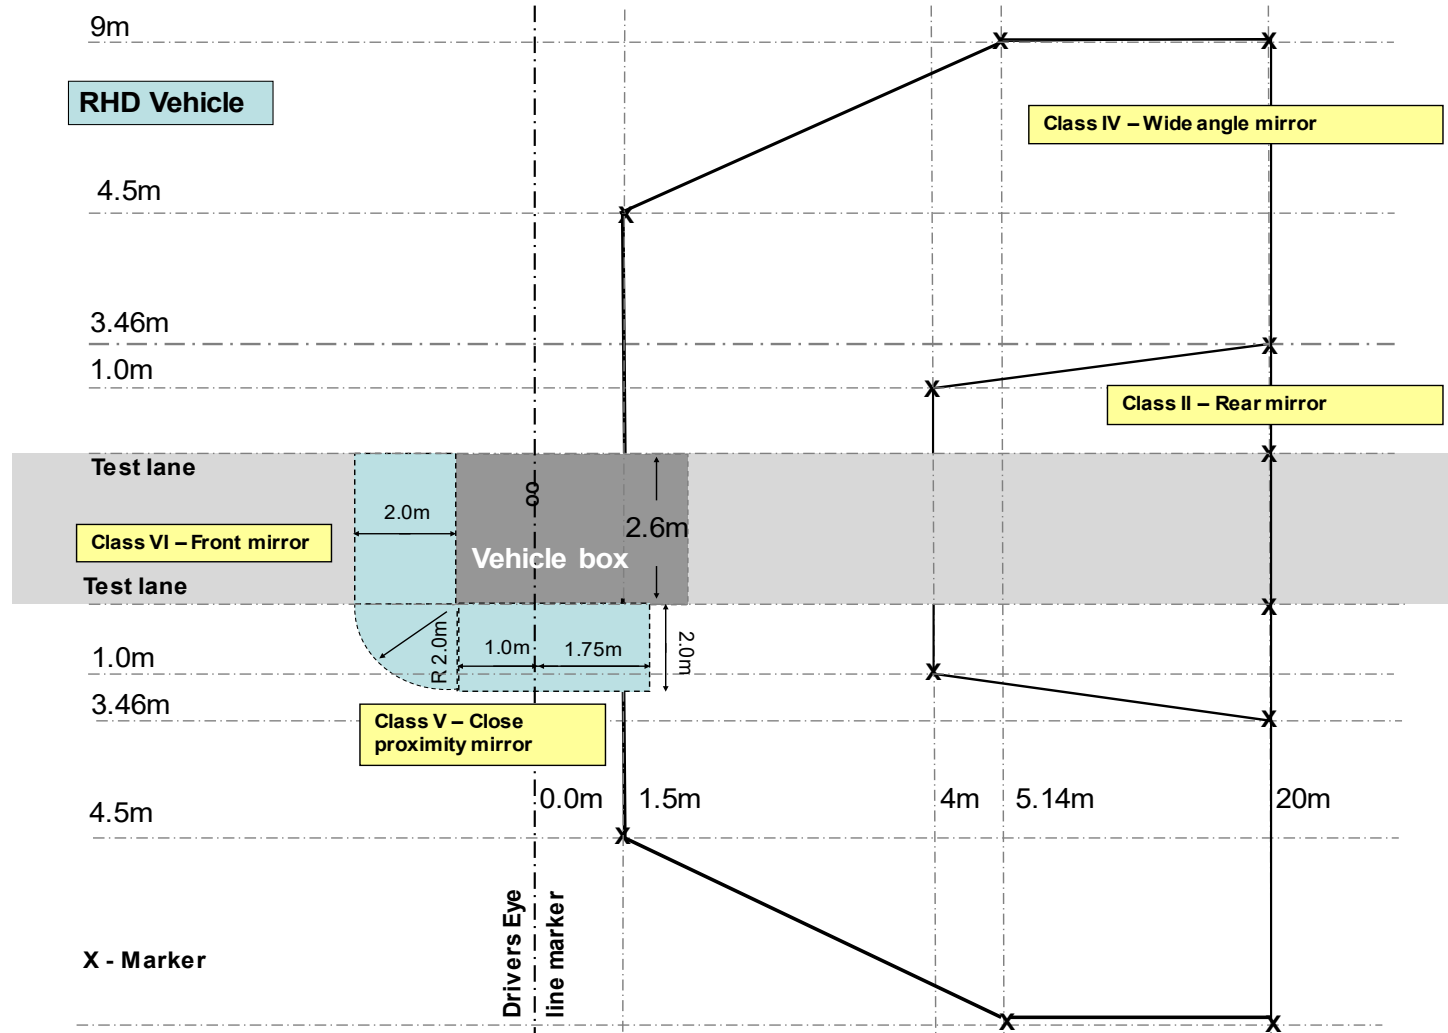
9m

RHD Vehicle

Class IV – Wide angle mirror

4.5m

3.46m

1.0m

Class II – Rear mirror

Test lane

2.0m

oo

2.6m

Class VI – Front mirror

Vehicle box

Test lane

R 2.0m

1.0m

1.75m

2.0m

1.0m

3.46m

Class V – Close proximity mirror

0.0m

1.5m

4m

5.14m

20m

4.5m

X - Marker

Drivers Eye line marker